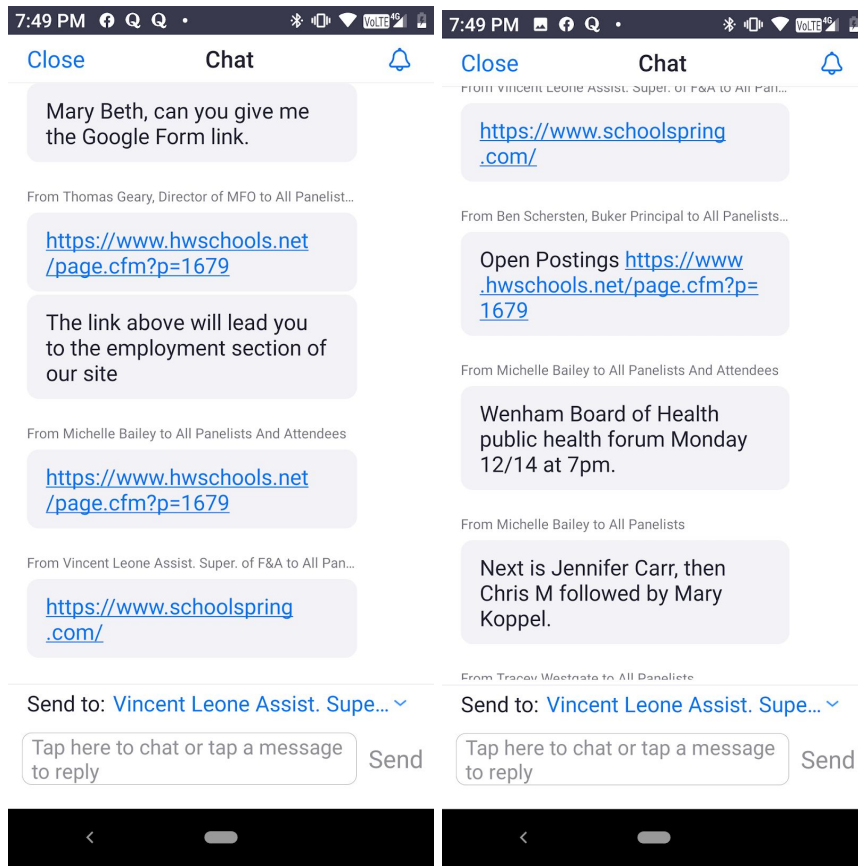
7:49 PM

Close Chat

Mary Beth, can you give me the Google Form link.

From Thomas Geary, Director of MFO to All Panelist...

https://www.hwschools.net/page.cfm?p=1679

The link above will lead you to the employment section of our site

From Michelle Bailey to All Panelists And Attendees

https://www.hwschools.net/page.cfm?p=1679

From Vincent Leone Assist. Super. of F&A to All Pan...

https://www.schoolspring.com/

Send to: Vincent Leone Assist. Supe...

Tap here to chat or tap a message to reply

Send

7:49 PM

Close Chat

From Vincent Leone Assist. Super. of F&A to All Pan...

https://www.schoolspring.com/

From Ben Schersten, Buker Principal to All Panelists...

Open Postings https://www.hwschools.net/page.cfm?p=1679

From Michelle Bailey to All Panelists And Attendees

Wenham Board of Health public health forum Monday 12/14 at 7pm.

From Michelle Bailey to All Panelists

Next is Jennifer Carr, then Chris M followed by Mary Koppel.

From Tracey Westgate to All Panelists

Send to: Vincent Leone Assist. Supe...

Tap here to chat or tap a message to reply

Send